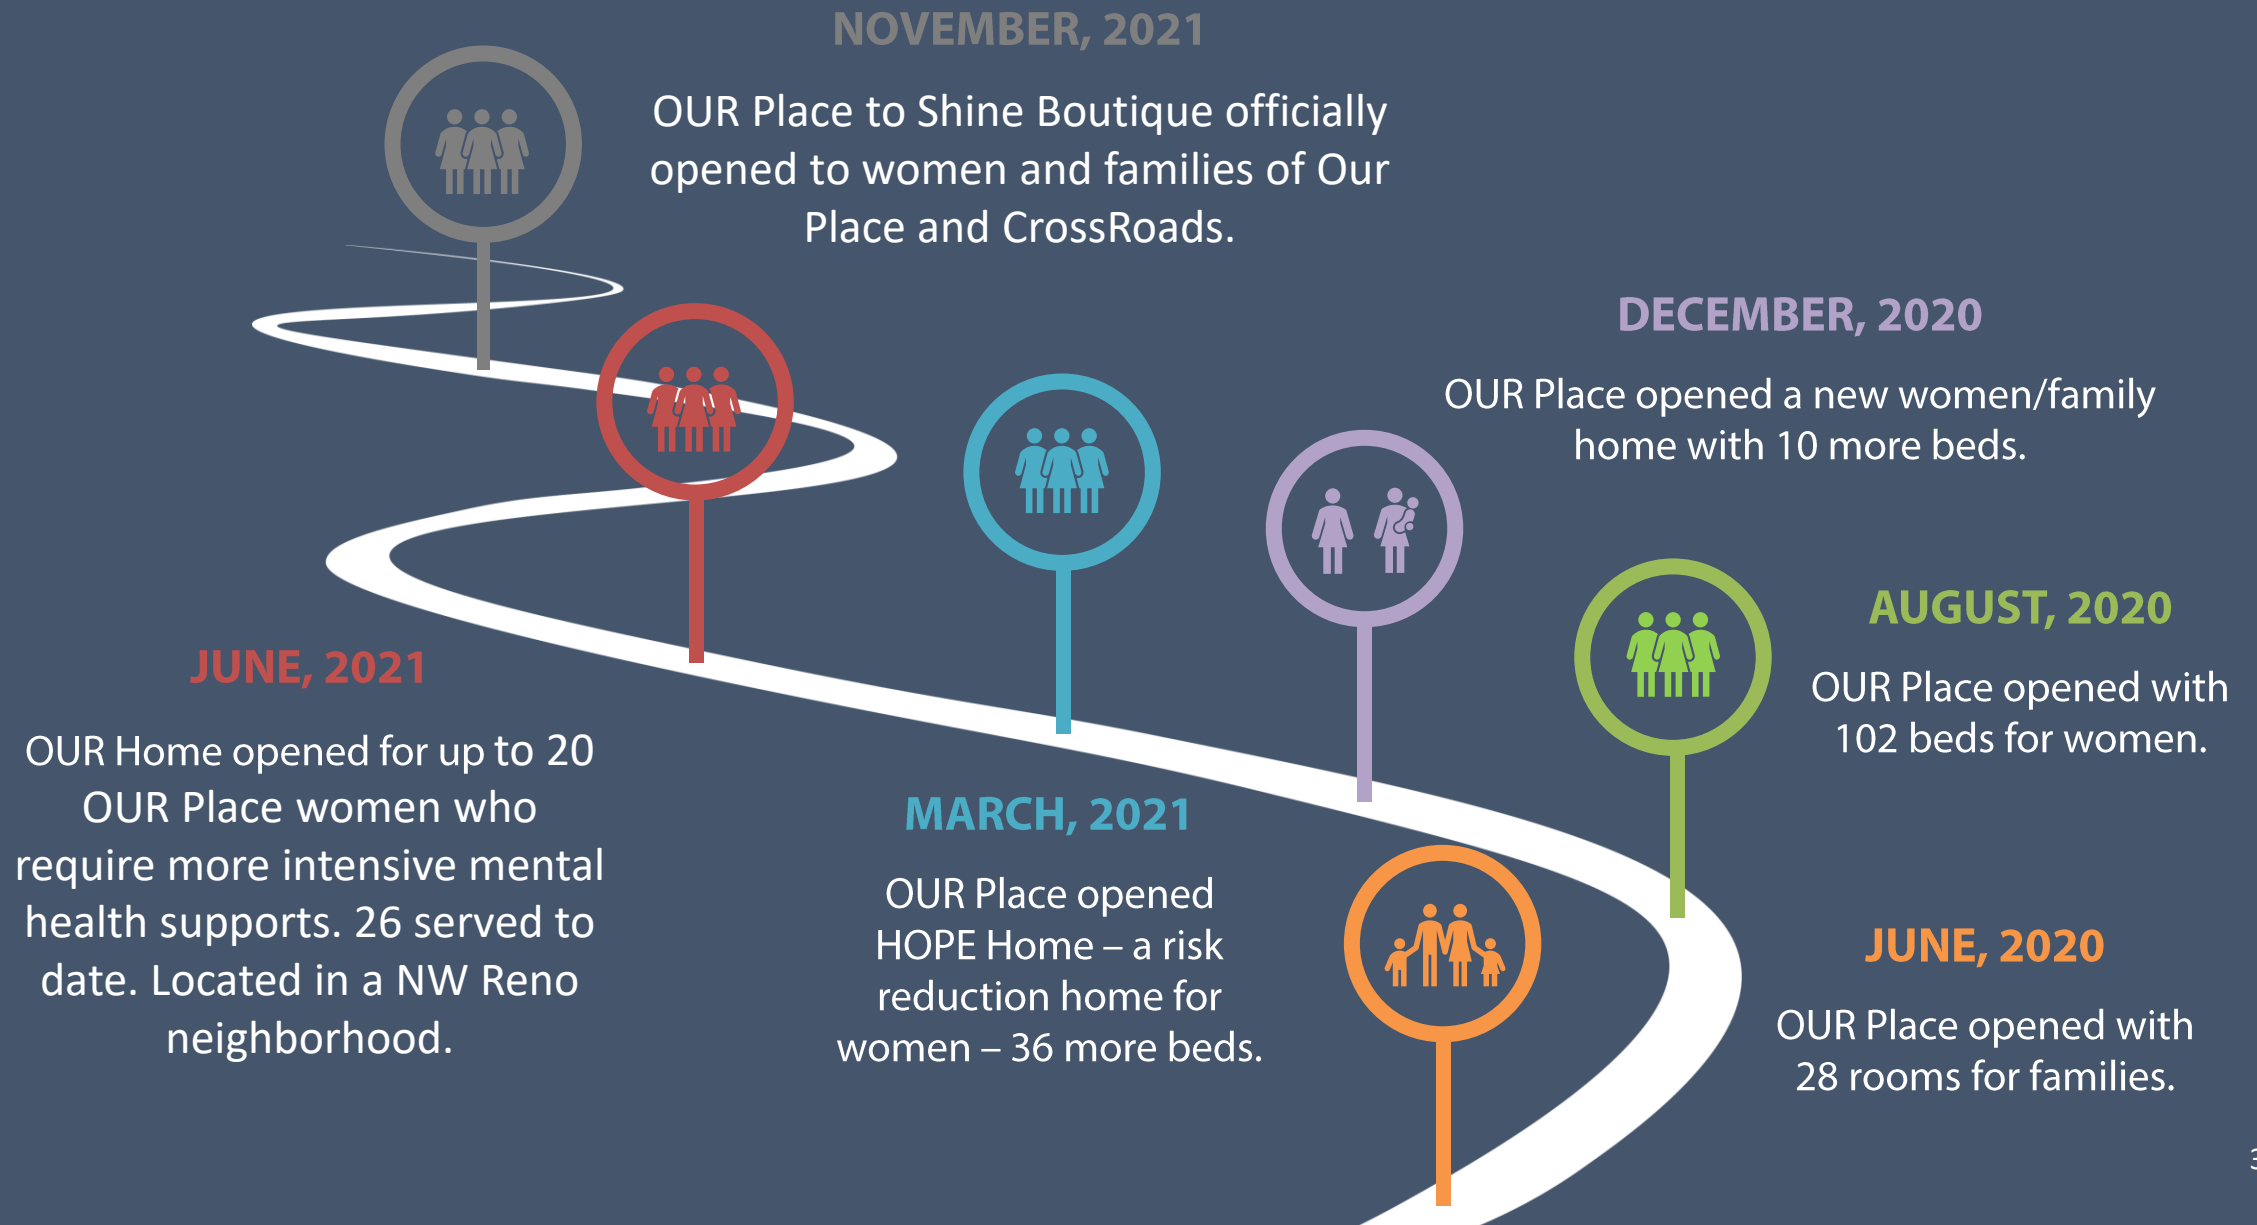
NOVEMBER, 2021

OUR Place to Shine Boutique officially opened to women and families of Our Place and CrossRoads.

DECEMBER, 2020

OUR Place opened a new women/family home with 10 more beds.

AUGUST, 2020

OUR Place opened with 102 beds for women.

JUNE, 2021

OUR Home opened for up to 20 OUR Place women who require more intensive mental health supports. 26 served to date. Located in a NW Reno neighborhood.

MARCH, 2021

OUR Place opened HOPE Home – a risk reduction home for women – 36 more beds.

JUNE, 2020

OUR Place opened with 28 rooms for families.